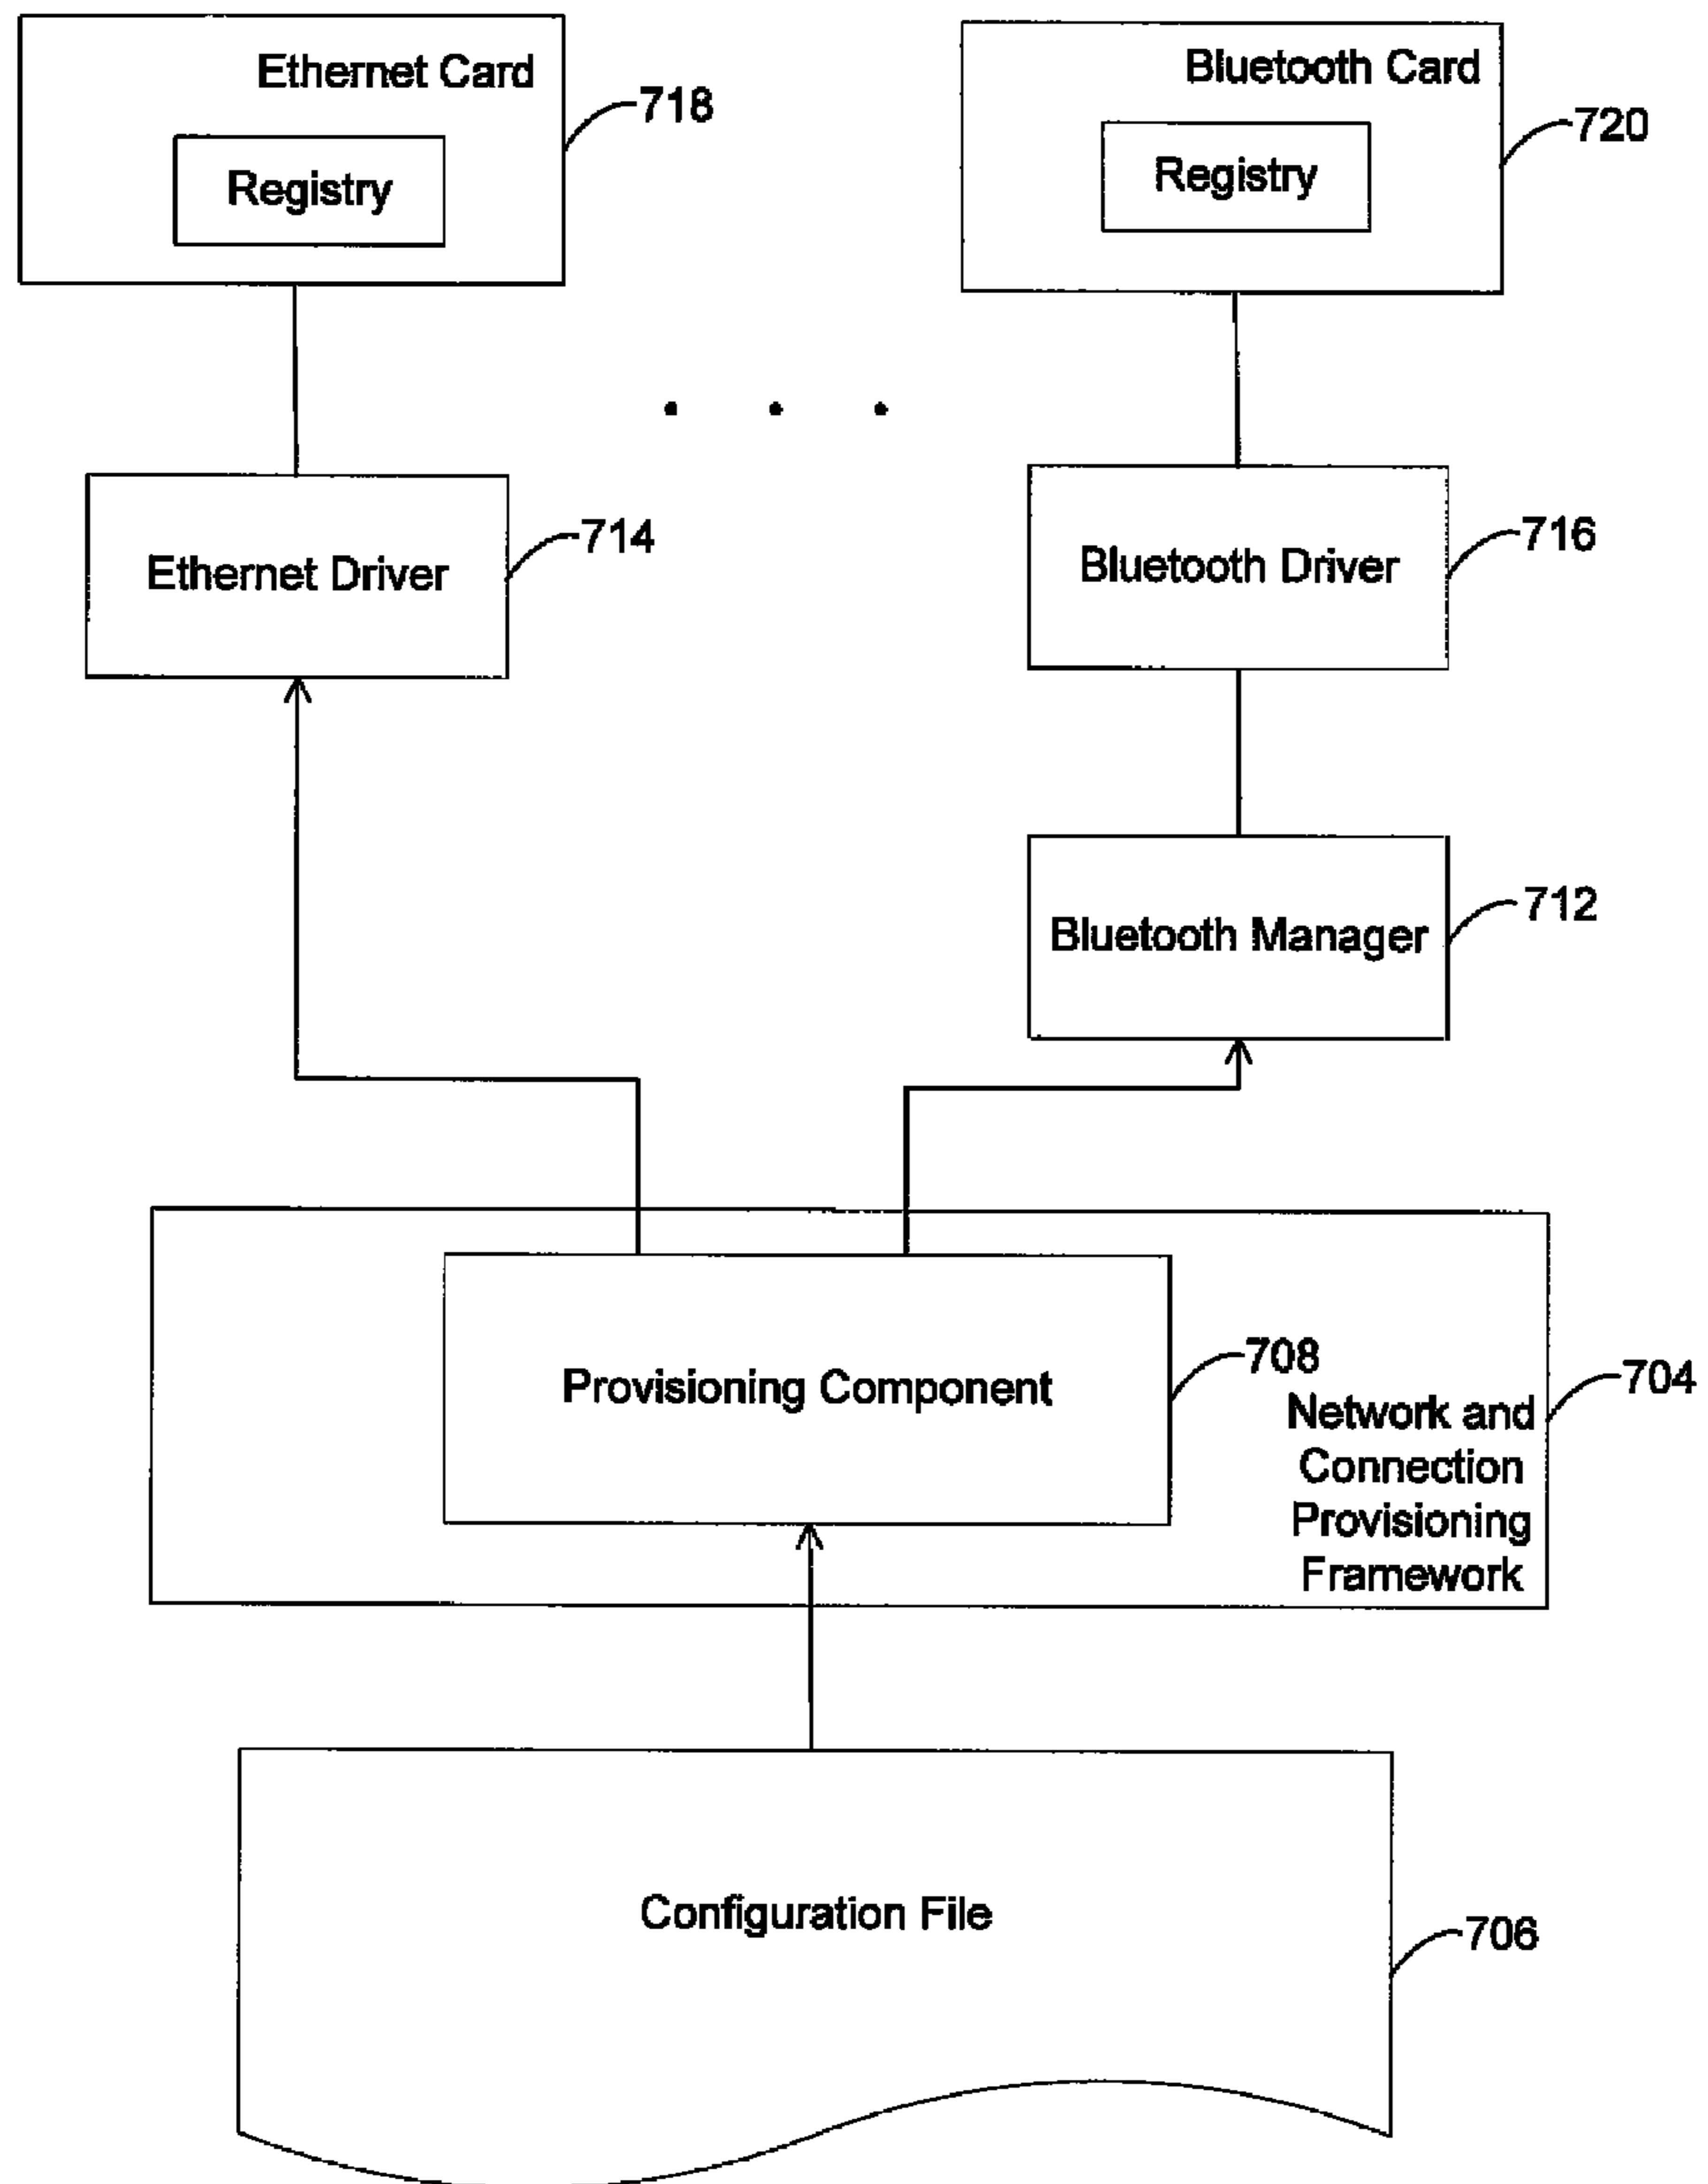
Ethernet Card

Registry

718

Bluetooth Card

Registry

720

. . .

Ethernet Driver

714

Bluetooth Driver

716

Bluetooth Manager

712

Provisioning Component

708

Network and Connection Provisioning Framework

704

Configuration File

706